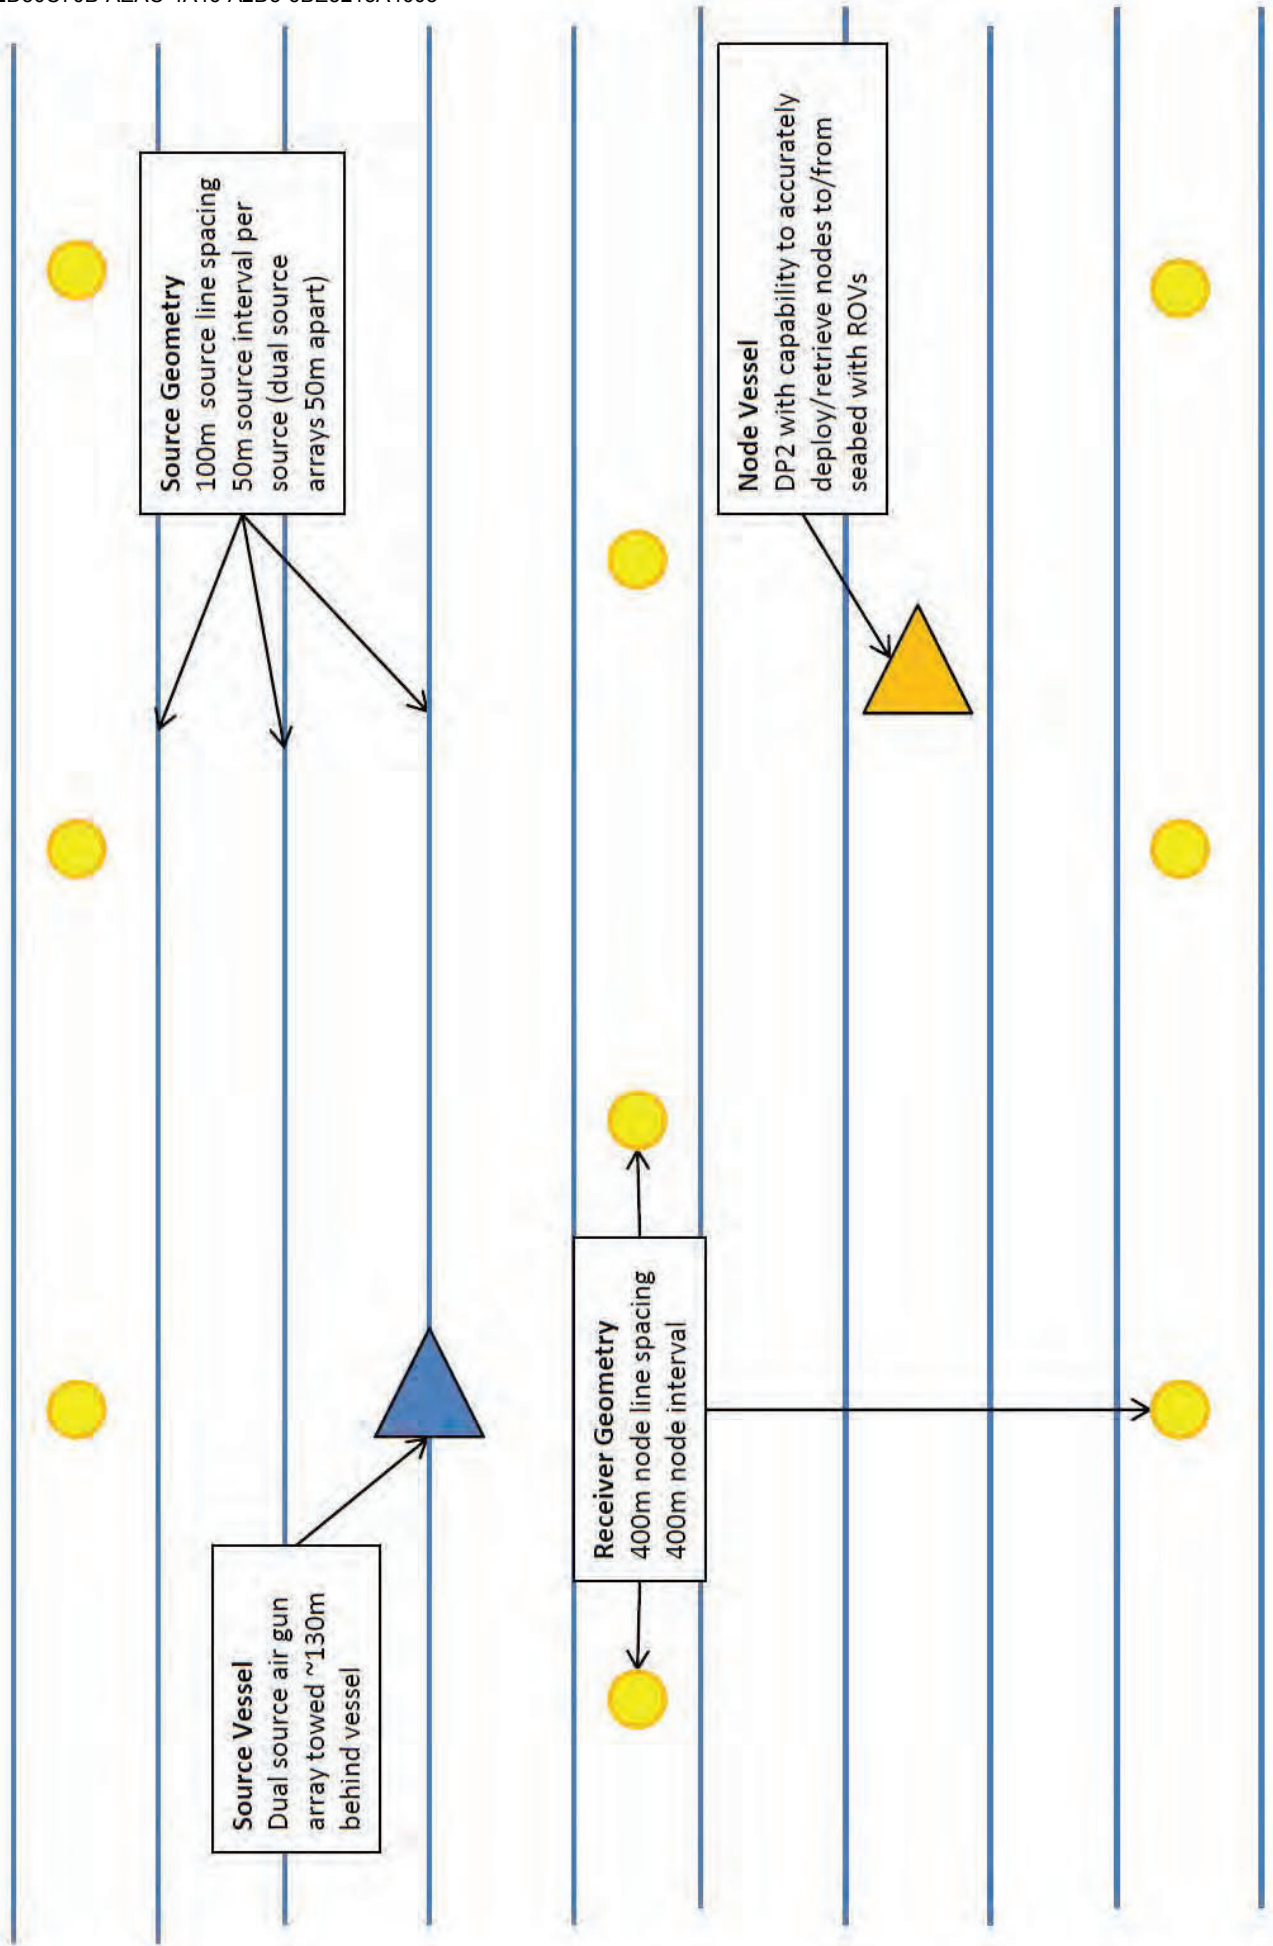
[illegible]

Source Geometry
100m source line spacing
50m source interval per source (dual source arrays 50m apart)

Node Vessel
DP2 with capability to accurately deploy/retrieve nodes to/from seabed with ROVs

Source Vessel
Dual source air gun array towed ~130m behind vessel

Receiver Geometry
400m node line spacing
400m node interval